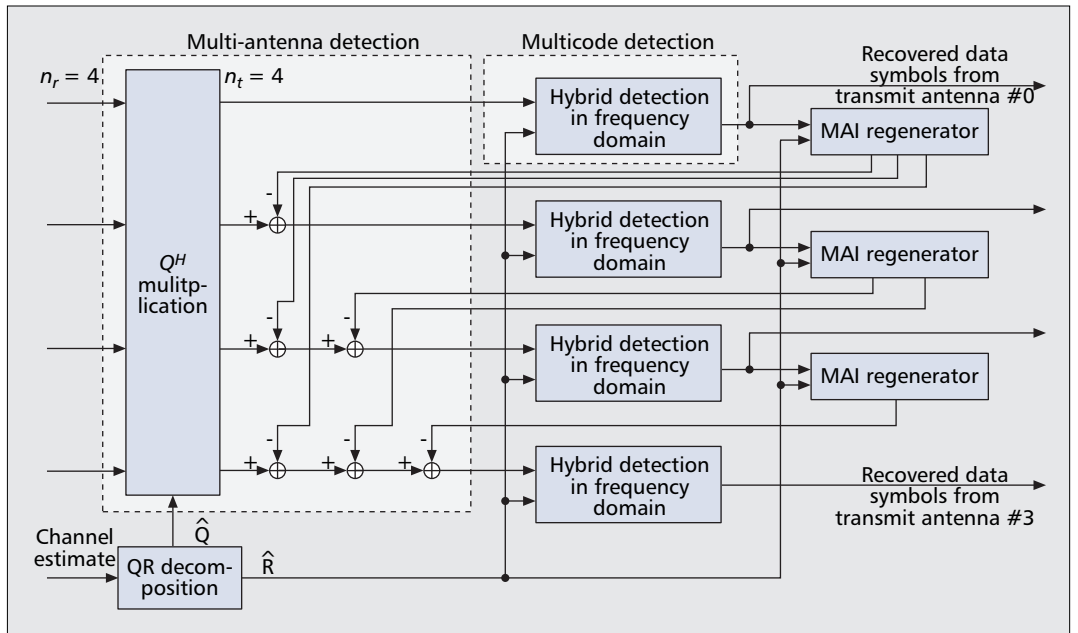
Multi-antenna detection

Multicode detection

Recovered data symbols from transmit antenna #0

$n_r = 4$

$n_t = 4$

Hybrid detection in frequency domain

MAI regenerator

-

+

Hybrid detection in frequency domain

MAI regenerator

$Q^H$ mulitp-lication

-

-

+

+

Hybrid detection in frequency domain

MAI regenerator

-

-

-

+

+

+

Hybrid detection in frequency domain

Recovered data symbols from transmit antenna #3

$\hat{Q}$

Channel estimate

QR decom-position

$\hat{R}$